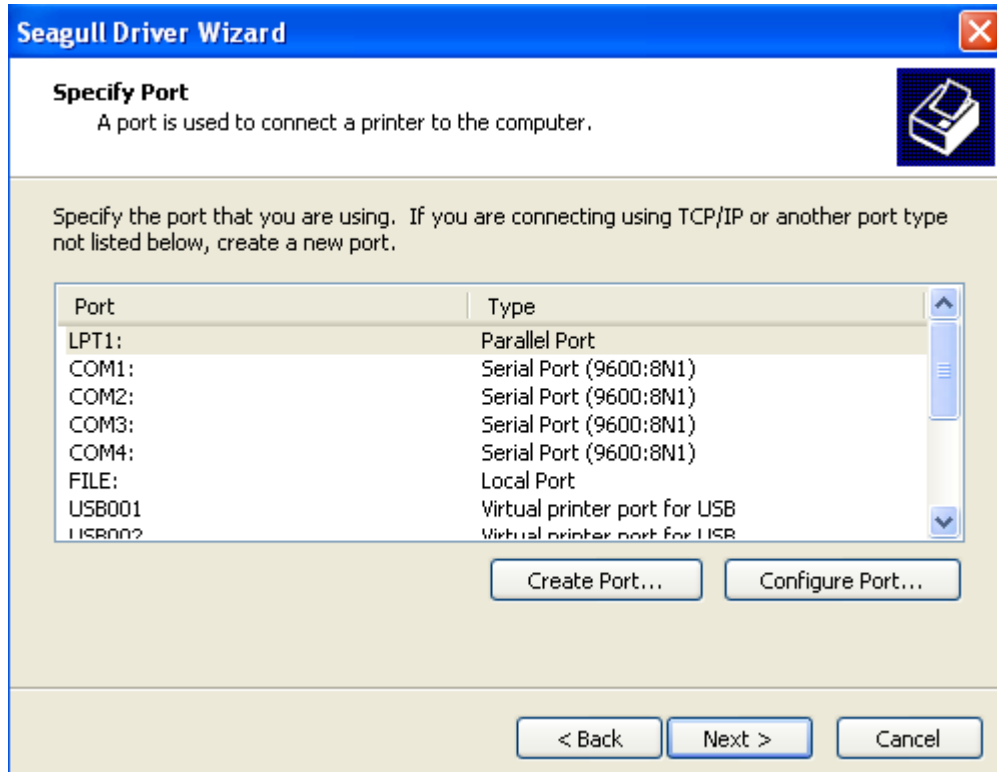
Seagull Driver Wizard

Specify Port
A port is used to connect a printer to the computer.

Specify the port that you are using. If you are connecting using TCP/IP or another port type not listed below, create a new port.

| Port | Type |
|---|---|
| LPT1: | Parallel Port |
| COM1: | Serial Port (9600:8N1) |
| COM2: | Serial Port (9600:8N1) |
| COM3: | Serial Port (9600:8N1) |
| COM4: | Serial Port (9600:8N1) |
| FILE: | Local Port |
| USB001 | Virtual printer port for USB |
| USB002 | Virtual printer port for USB |

Create Port... Configure Port...

< Back Next > Cancel